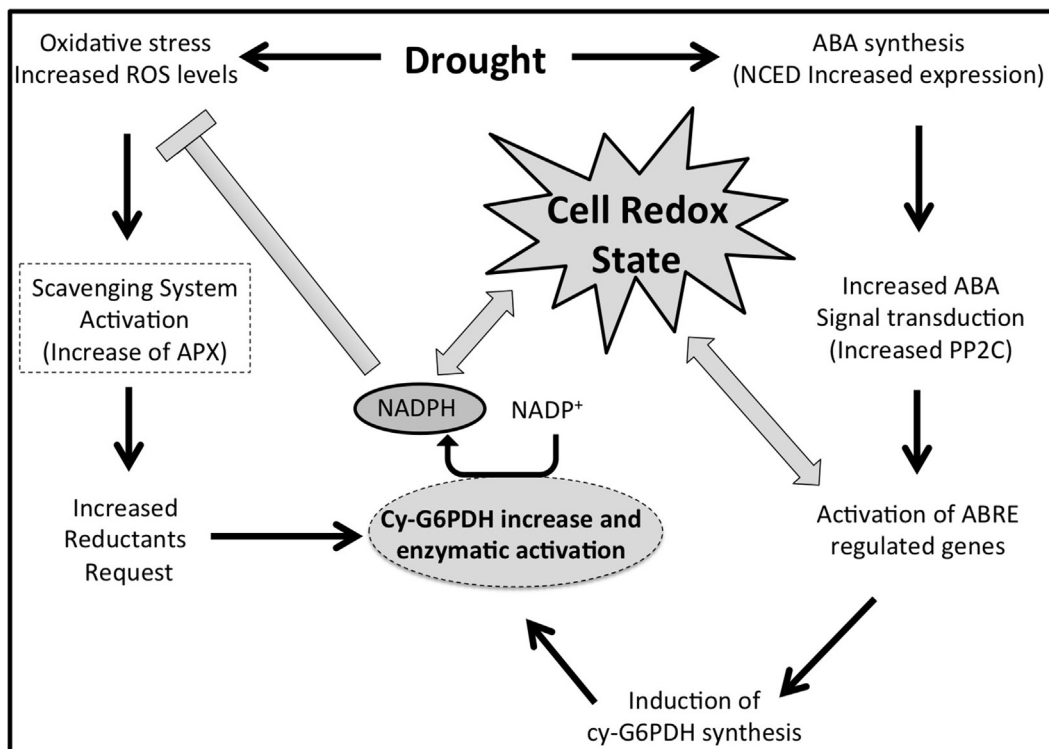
Oxidative stress
Increased ROS levels

Drought

ABA synthesis
(NCED Increased expression)

Cell Redox State

Scavenging System Activation
(Increase of APX)

Increased ABA
Signal transduction
(Increased PP2C)

NADPH

NADP$^+$

Increased Reductants Request

Cy-G6PDH increase and enzymatic activation

Activation of ABRE regulated genes

Induction of cy-G6PDH synthesis